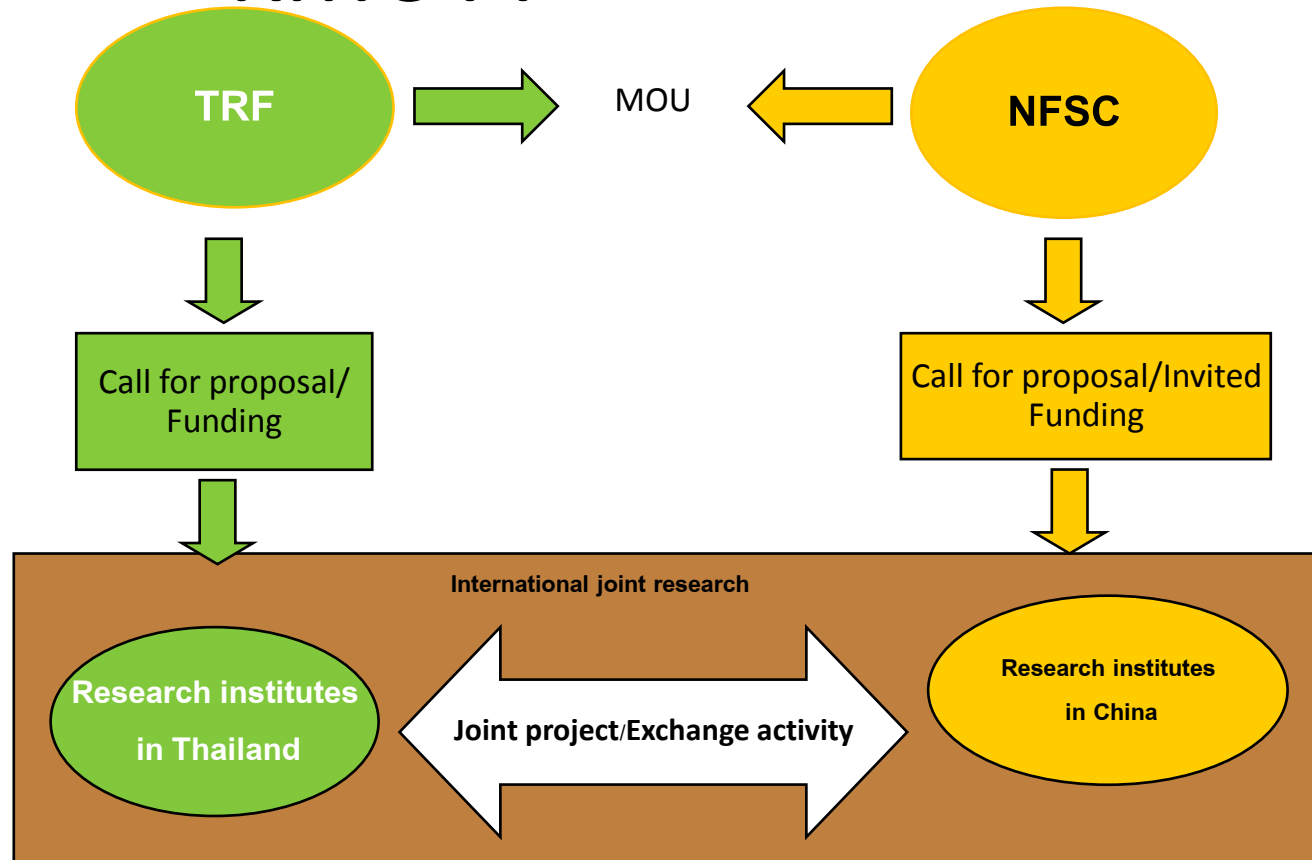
TRF

MOU

NFSC

Call for proposal/ Funding

Call for proposal/Invited Funding

International joint research

Research institutes in Thailand

Joint project/Exchange activity

Research institutes in China